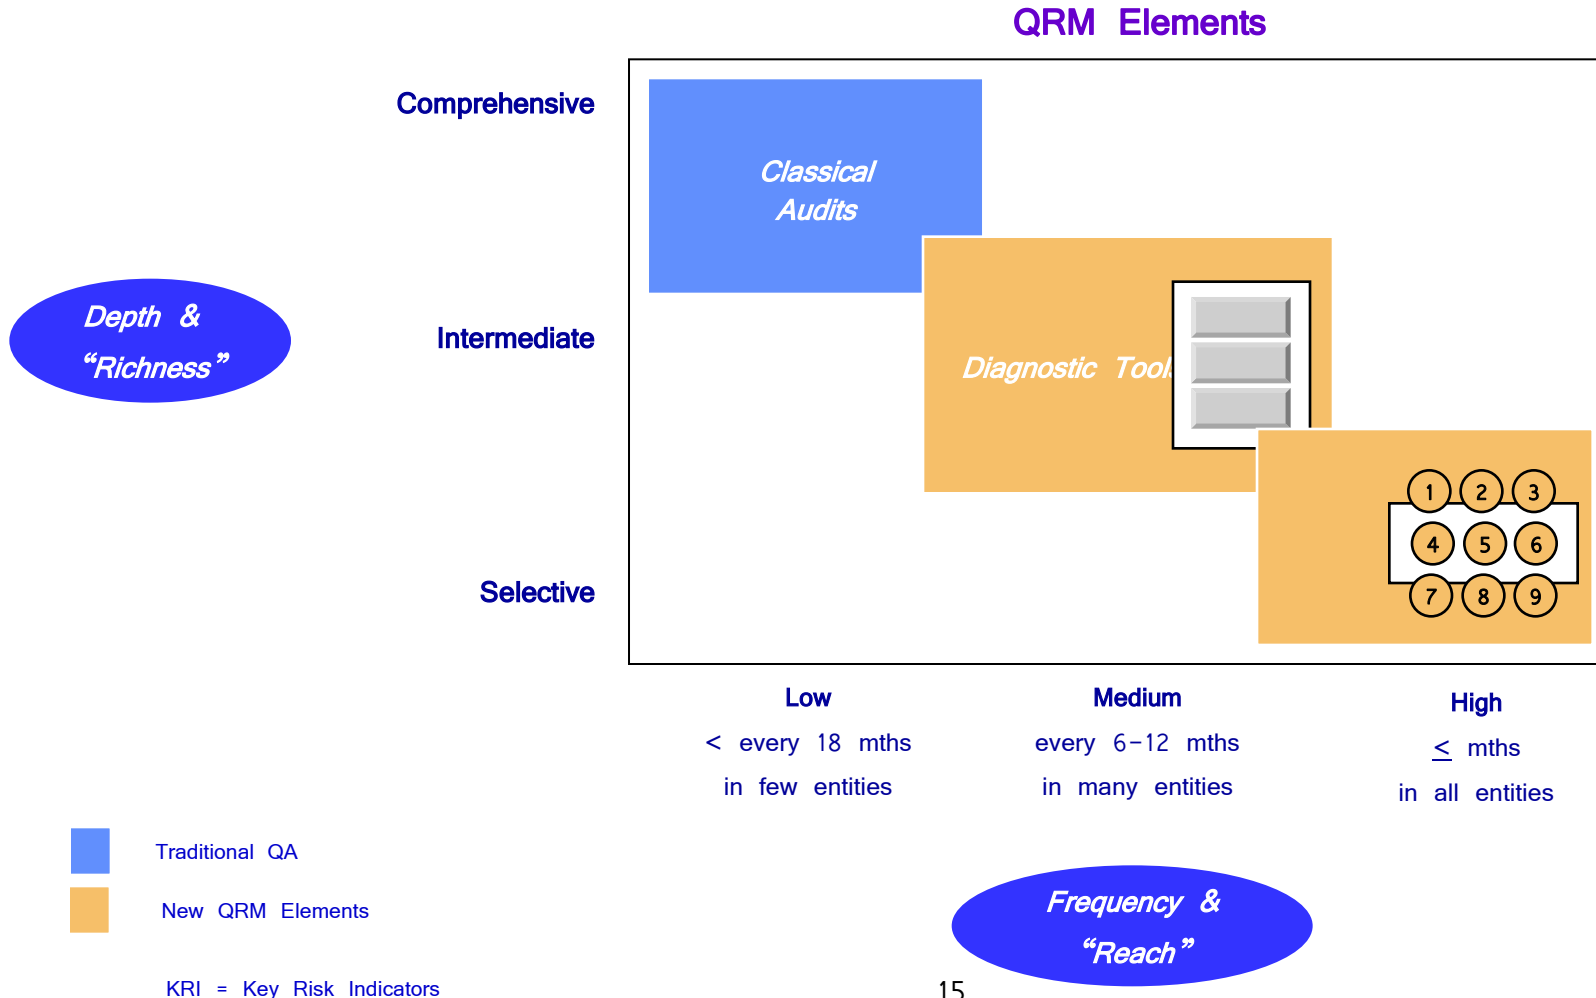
QRM Elements

Depth & "Richness"

Comprehensive

Intermediate

Selective

Classical Audits

Diagnostic Tool

1 2 3
4 5 6
7 8 9

Low
< every 18 mths
in few entities

Medium
every 6-12 mths
in many entities

High
$\leq$ mths
in all entities

Traditional QA

New QRM Elements

KRI = Key Risk Indicators

Frequency & "Reach"

15